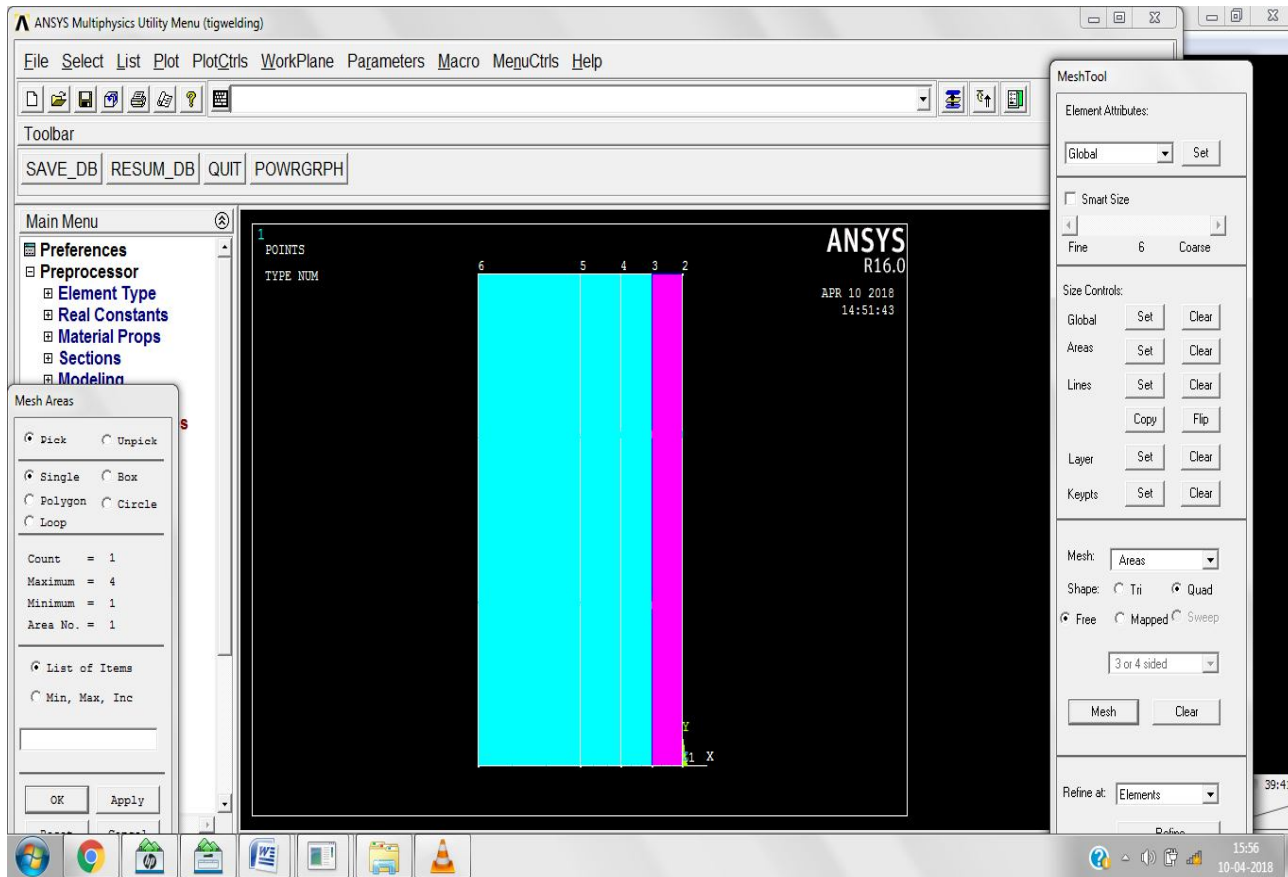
ANSYS Multiphysics Utility Menu (tigwelding)

File Select List Plot PlotCtrls WorkPlane Parameters Macro MenuCtrls Help

Toolbar

SAVE_DB RESUM_DB QUIT POWRGRPH

Main Menu

Preferences
Preprocessor
Element Type
Real Constants
Material Props
Sections
Modeling

Mesh Areas

Pick Unpick

Single Box
Polygon Circle
Loop

Count = 1
Maximum = 4
Minimum = 1
Area No. = 1

List of Items
Min, Max, Inc

OK Apply

1
POINTS
TYPE NUM

ANSYS
R16.0
APR 10 2018
14:51:43

6 5 4 3 2

Y
1 X

MeshTool

Element Attributes:
Global Set

Smart Size

Fine 6 Coarse

Size Controls:
Global Set Clear
Areas Set Clear
Lines Set Clear
Copy Flip
Layer Set Clear
Keypts Set Clear

Mesh: Areas
Shape: Tri Quad
Free Mapped Sweep
3 or 4 sided

Mesh Clear

Refine at: Elements

39:4

15:56
10-04-2018